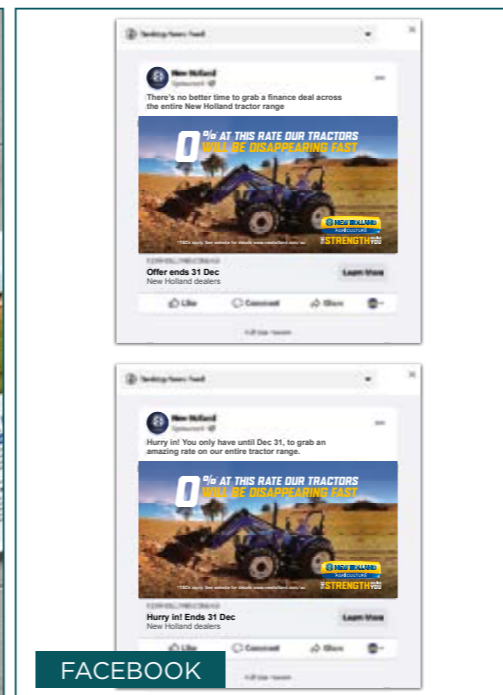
Desktop News Feed

New Holland
Sponsored

There's no better time to grab a finance deal across the entire New Holland tractor range

0% AT THIS RATE OUR TRACTORS WILL BE DISAPPEARING FAST

NEW HOLLAND AGRICULTURE

#STRENGTH

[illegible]

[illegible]

Offer ends 31 Dec
New Holland dealers

Learn More

Like Comment Share

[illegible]

Desktop News Feed

New Holland
Sponsored

Hurry in! You only have until Dec 31, to grab an amazing rate on our entire tractor range.

0% AT THIS RATE OUR TRACTORS WILL BE DISAPPEARING FAST

NEW HOLLAND AGRICULTURE

#STRENGTH

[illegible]

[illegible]

Hurry in! Ends 31 Dec
New Holland dealers

Learn More

Like Comment Share

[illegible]

FACEBOOK